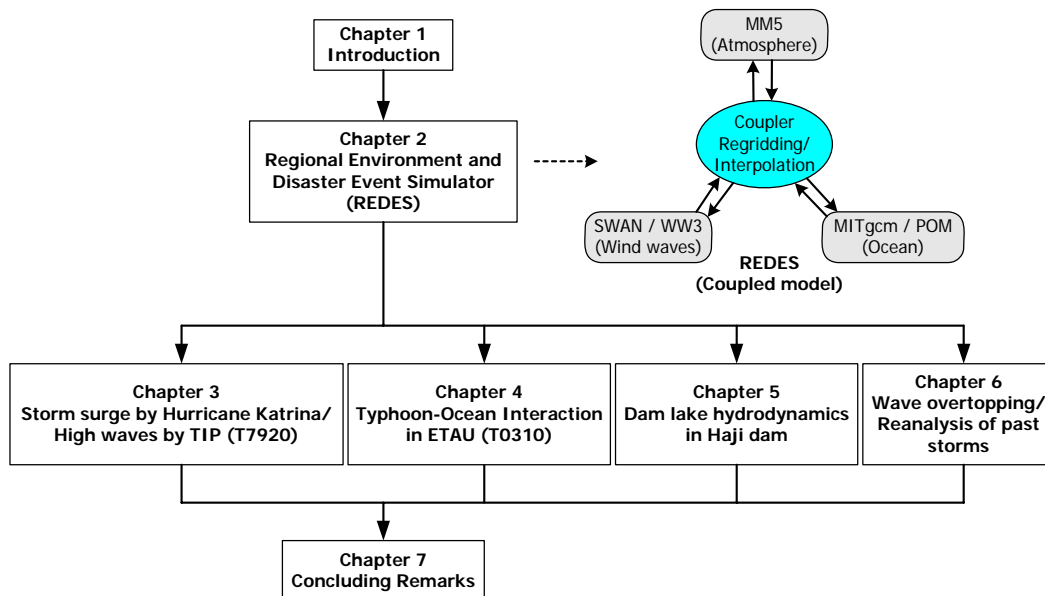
Chapter 1
Introduction

Chapter 2
Regional Environment and Disaster Event Simulator (REDES)

MM5
(Atmosphere)

Coupler
Regridding/
Interpolation

SWAN / WW3
(Wind waves)

MITgcm / POM
(Ocean)

REDES
(Coupled model)

Chapter 3
Storm surge by Hurricane Katrina/ High waves by TIP (T7920)

Chapter 4
Typhoon-Ocean Interaction in ETAU (T0310)

Chapter 5
Dam lake hydrodynamics in Haji dam

Chapter 6
Wave overtopping/ Reanalysis of past storms

Chapter 7
Concluding Remarks